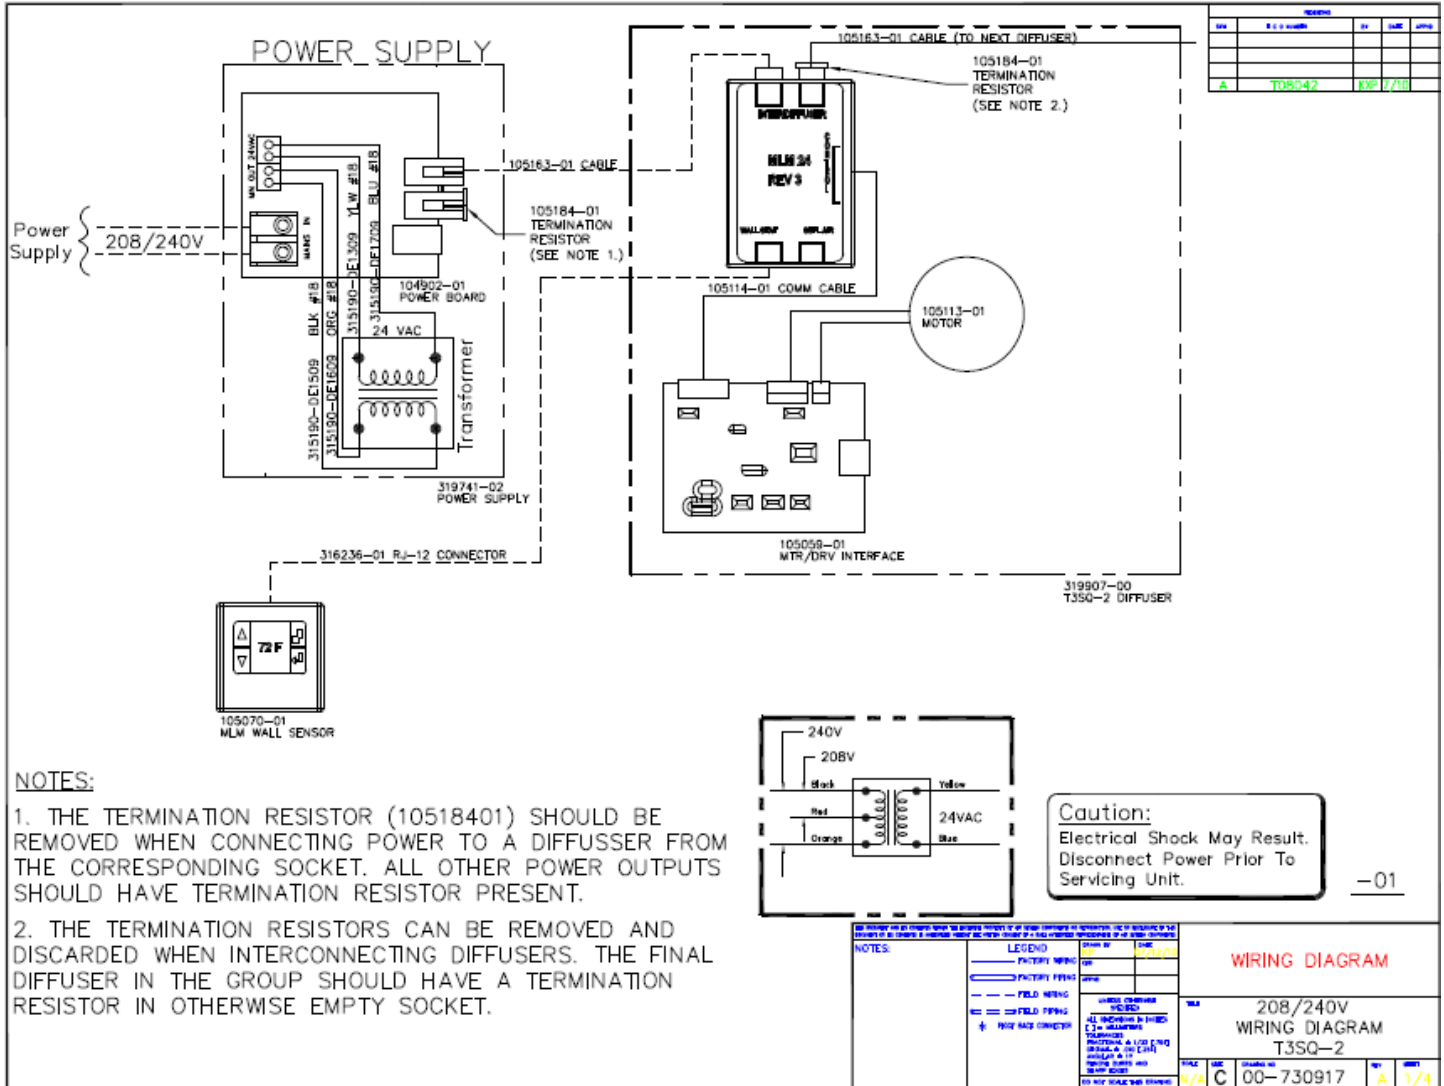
POWER SUPPLY

Power Supply

208/240V

MN OUT 24VAC

MAINS IN

YLW #18

BLU #18

315190-DE1309

315190-DE1709

105163-01 CABLE

105184-01
TERMINATION
RESISTOR
(SEE NOTE 1.)

104902-01
POWER BOARD

BLK #18

ORG #18

24 VAC

315190-DE1509

315190-DE1609

Transformer

319741-02
POWER SUPPLY

316236-01 RJ-12 CONNECTOR

72 F

105070-01
MLM WALL SENSOR

105163-01 CABLE (TO NEXT DIFFUSER)

105184-01
TERMINATION
RESISTOR
(SEE NOTE 2.)

INTERDIFFUSER

MLM 24
REV 3

WALLSTAT

MTR/DRV

105114-01 COMM CABLE

105113-01
MOTOR

105059-01
MTR/DRV INTERFACE

319907-00
T3SQ-2 DIFFUSER

A T08042 KXP 7/10

NOTES:

1. THE TERMINATION RESISTOR (10518401) SHOULD BE REMOVED WHEN CONNECTING POWER TO A DIFFUSSER FROM THE CORRESPONDING SOCKET. ALL OTHER POWER OUTPUTS SHOULD HAVE TERMINATION RESISTOR PRESENT.

2. THE TERMINATION RESISTORS CAN BE REMOVED AND DISCARDED WHEN INTERCONNECTING DIFFUSERS. THE FINAL DIFFUSER IN THE GROUP SHOULD HAVE A TERMINATION RESISTOR IN OTHERWISE EMPTY SOCKET.

240V

208V

Black

Red

Orange

Yellow

24VAC

Blue

Caution:
Electrical Shock May Result.
Disconnect Power Prior To
Servicing Unit.

-01

NOTES:

LEGEND

FACTORY WIRING

FACTORY PIPING

FIELD WIRING

FIELD PIPING

WIRING DIAGRAM

208/240V
WIRING DIAGRAM
T3SQ-2

N/A C 00-730917 A 1/4